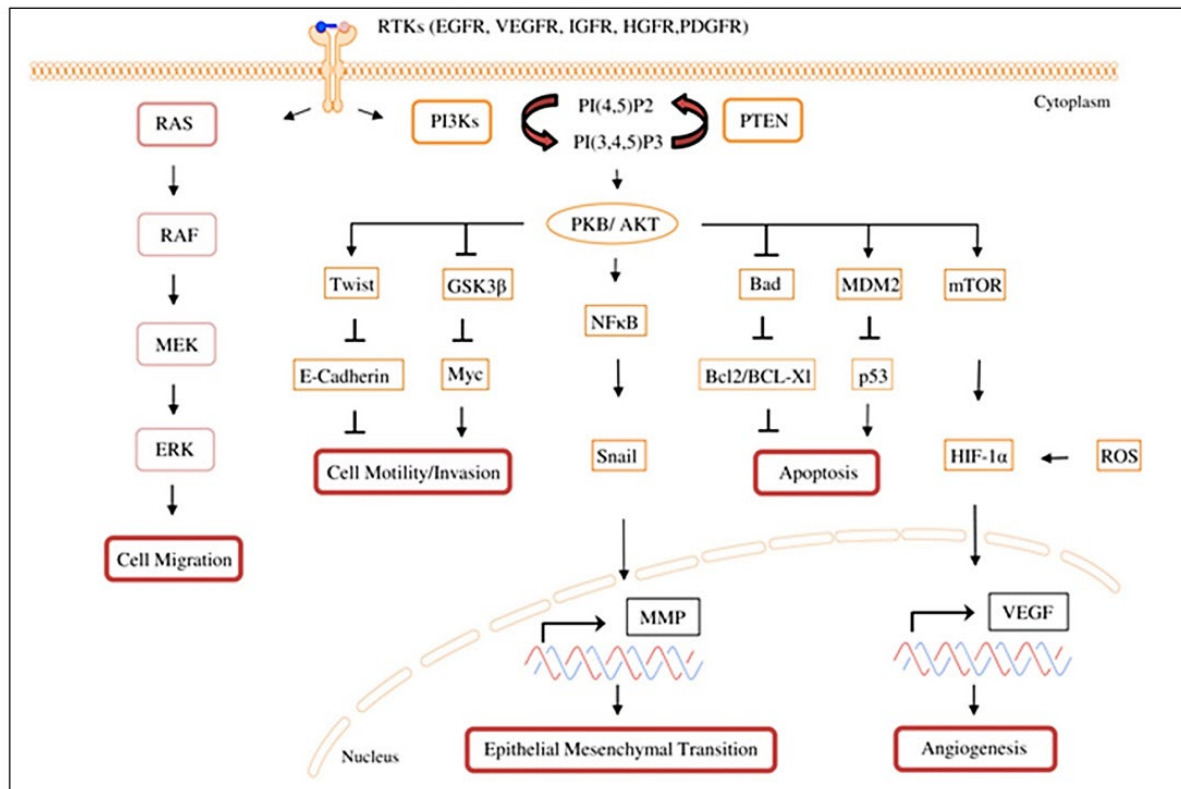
RTKs (EGFR, VEGFR, IGFR, HGFR,PDGFR)

Cytoplasm

RAS

PI3Ks

PI(4,5)P2

PI(3,4,5)P3

PTEN

RAF

PKB/ AKT

MEK

Twist

GSK3β

NFκB

Bad

MDM2

mTOR

E-Cadherin

Myc

Bcl2/BCL-Xl

p53

ERK

Cell Motility/Invasion

Snail

Apoptosis

HIF-1α

ROS

Cell Migration

MMP

VEGF

Nucleus

Epithelial Mesenchymal Transition

Angiogenesis